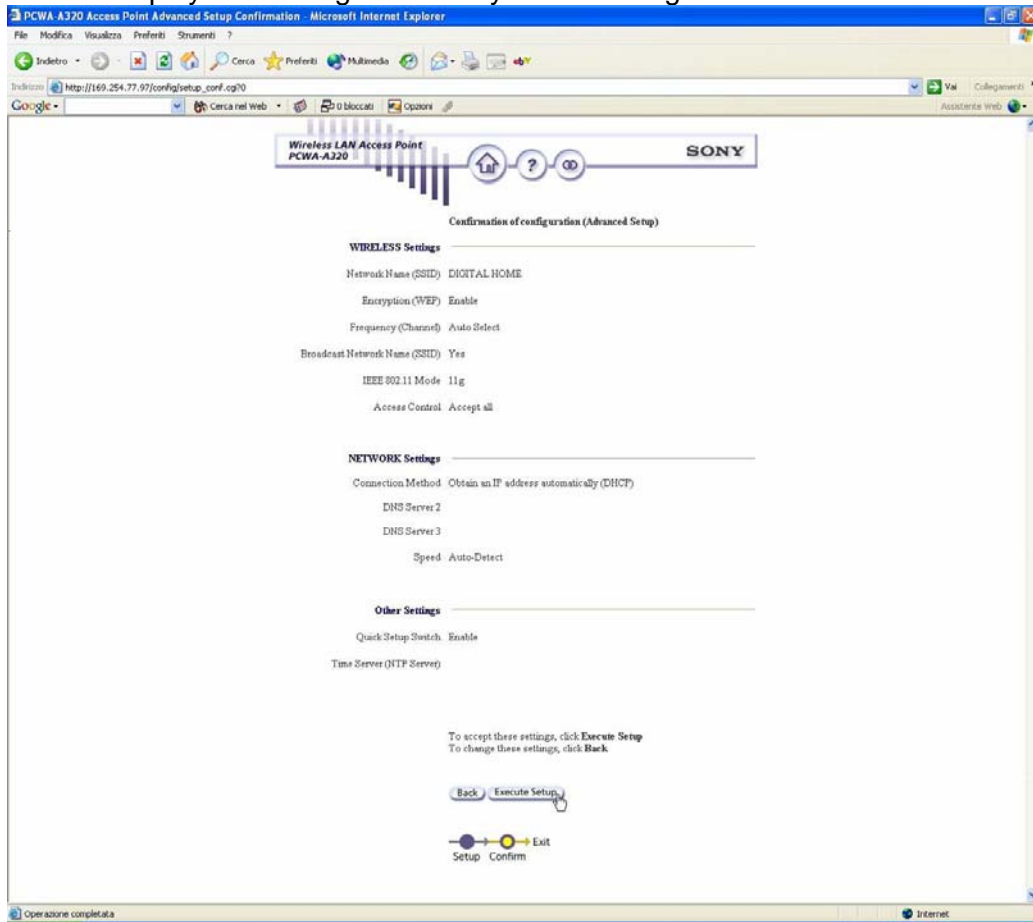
PCWA-A320 Access Point Advanced Setup Confirmation - Microsoft Internet Explorer

File Modifica Visualizza Preferiti Strumenti ?

Indietro Cerca Preferiti Multimedia

Indirizzo http://169.254.77.97/config/setup_conf.cgi?0

Vai Collegamenti

Google Cerca nel Web 0 bloccati Opzioni

Assistente Web

Wireless LAN Access Point PCWA-A320

SONY

Confirmation of configuration (Advanced Setup)

WIRELESS Settings

Network Name (SSID) DIGITAL HOME

Encryption (WEP) Enable

Frequency (Channel) Auto Select

Broadcast Network Name (SSID) Yes

IEEE 802.11 Mode 11g

Access Control Accept all

NETWORK Settings

Connection Method Obtain an IP address automatically (DHCP)

DNS Server 2

DNS Server 3

Speed Auto-Detect

Other Settings

Quick Setup Switch Enable

Time Server (NTP Server)

To accept these settings, click Execute Setup
To change these settings, click Back

Back Execute Setup

Exit

Setup Confirm

Operazione completata

Internet